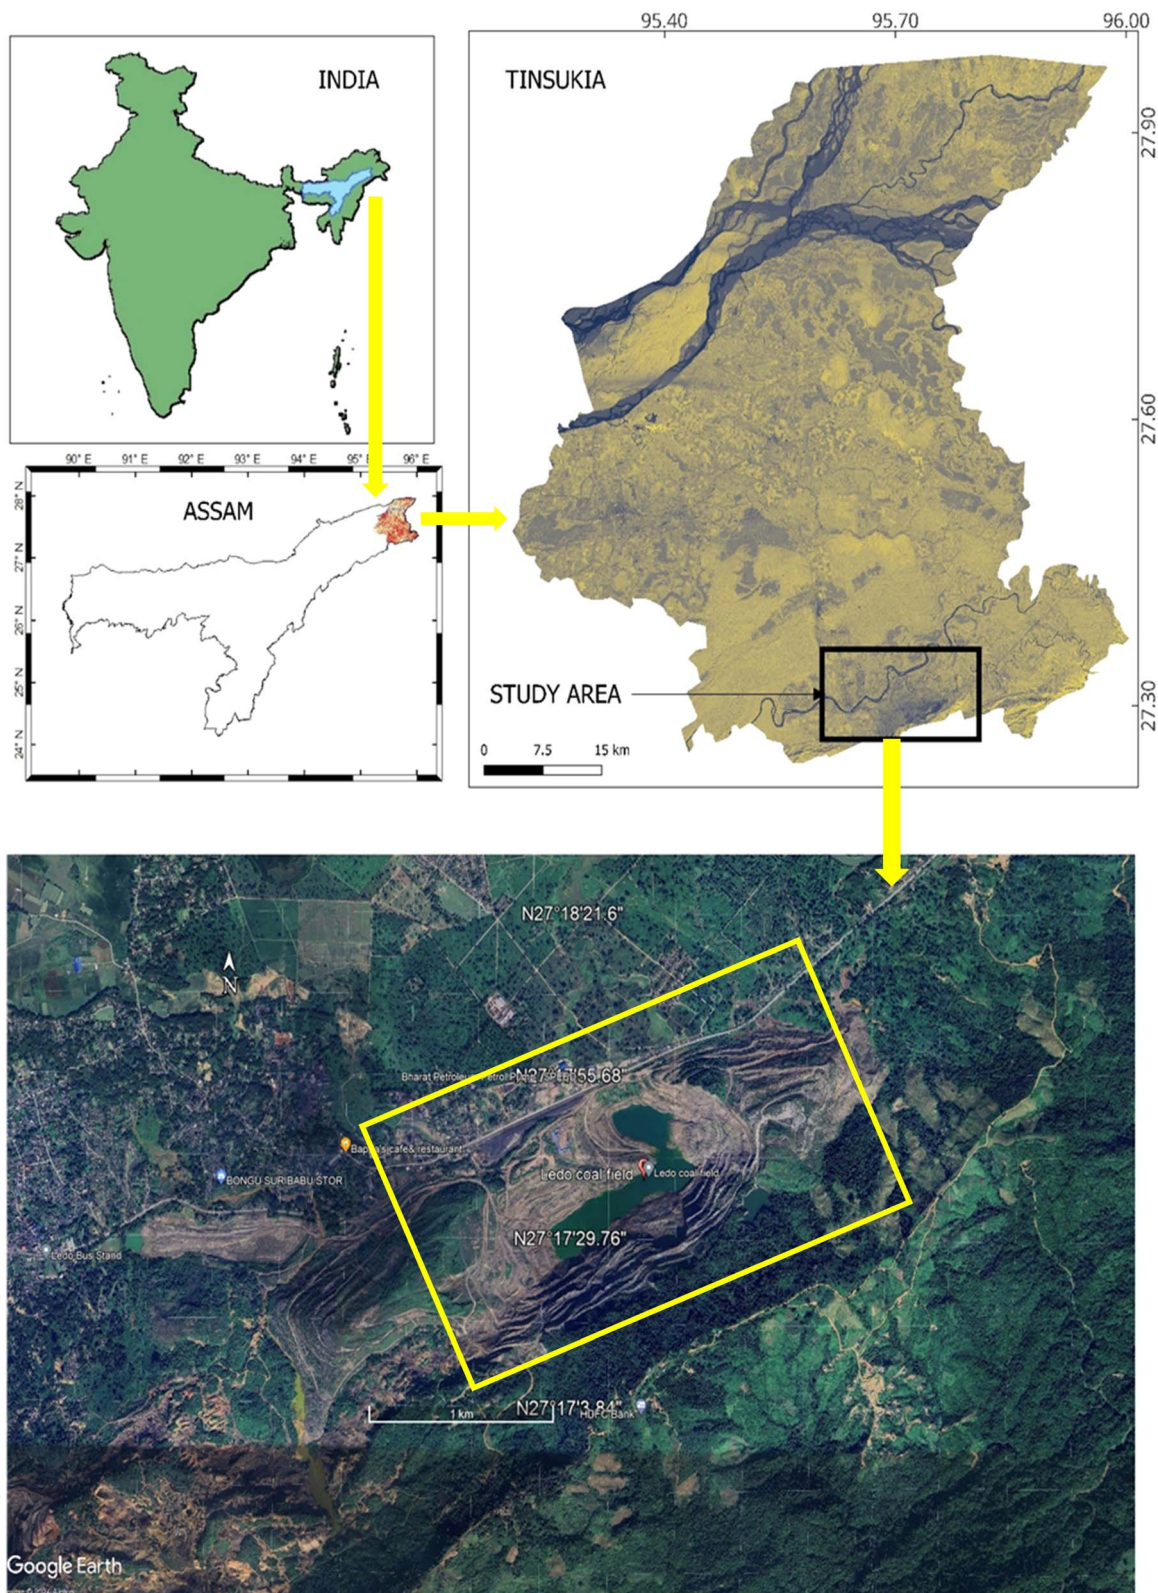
INDIA

90° E 91° E 92° E 93° E 94° E 95° E 96° E

ASSAM

28° N
27° N
26° N
25° N
24° N

95.40 95.70 96.00

TINSUKIA

27.90
27.60
27.30

STUDY AREA

0 7.5 15 km

N27°18'21.6"

N

Bharat Petroleum Petrol Pump N27°17'55.68"

Bapu's cafe& restaurant

BONGU SURIBABU STOR

Ledo coal field Ledo coal field

Ledo Bus Stand

N27°17'29.76"

1 km N27°17'3.84"

HDFC Bank

Google Earth